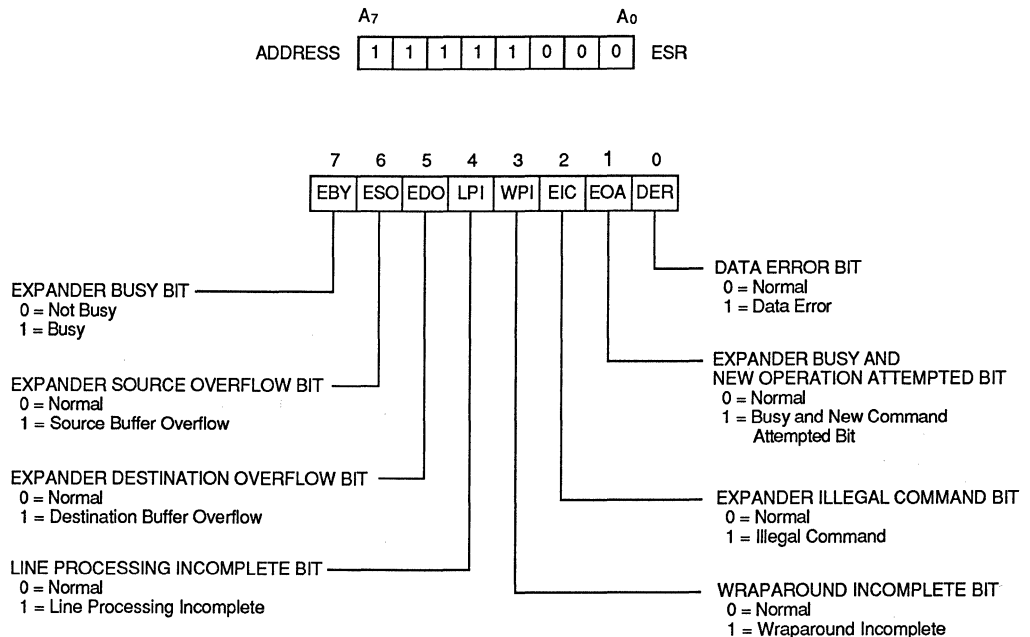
$A_7$ $A_0$

ADDRESS

| 1 | 1 | 1 | 1 | 1 | 0 | 0 | 0 |
|---|---|---|---|---|---|---|---|

ESR

| 7 | 6 | 5 | 4 | 3 | 2 | 1 | 0 |
|---|---|---|---|---|---|---|---|
| EBY | ESO | EDO | LPI | WPI | EIC | EOA | DER |

EXPANDER BUSY BIT
0 = Not Busy
1 = Busy

EXPANDER SOURCE OVERFLOW BIT
0 = Normal
1 = Source Buffer Overflow

EXPANDER DESTINATION OVERFLOW BIT
0 = Normal
1 = Destination Buffer Overflow

LINE PROCESSING INCOMPLETE BIT
0 = Normal
1 = Line Processing Incomplete

DATA ERROR BIT
0 = Normal
1 = Data Error

EXPANDER BUSY AND NEW OPERATION ATTEMPTED BIT
0 = Normal
1 = Busy and New Command Attempted Bit

EXPANDER ILLEGAL COMMAND BIT
0 = Normal
1 = Illegal Command

WRAPAROUND INCOMPLETE BIT
0 = Normal
1 = Wraparound Incomplete